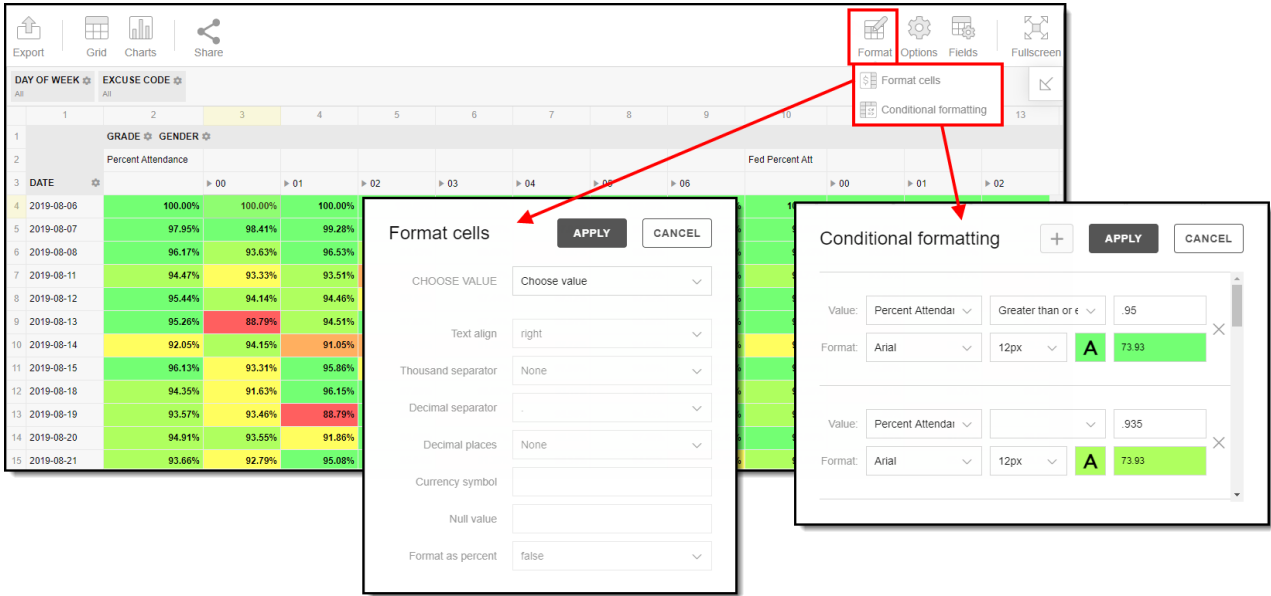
Export Grid Charts Share

Format Options Fields Fullscreen

Format cells
Conditional formatting

DAY OF WEEK
All

EXCUSE CODE
All

| | 1 | 2 | 3 | 4 | 5 | 6 | 7 | 8 | 9 | 10 | | | 13 |
|---|---|---|---|---|---|---|---|---|---|---|---|---|---|
| 1 | | GRADE GENDER | | | | | | | | | | | |
| 2 | | Percent Attendance | | | | | | | | Fed Percent Att | | | |
| 3 | DATE | | ▸ 00 | ▸ 01 | ▸ 02 | ▸ 03 | ▸ 04 | ▸ 05 | ▸ 06 | | ▸ 00 | ▸ 01 | ▸ 02 |
| 4 | 2019-08-06 | 100.00% | 100.00% | 100.00% | | | | | | | | | |
| 5 | 2019-08-07 | 97.95% | 98.41% | 99.28% | | | | | | | | | |
| 6 | 2019-08-08 | 96.17% | 93.63% | 96.53% | | | | | | | | | |
| 7 | 2019-08-11 | 94.47% | 93.33% | 93.51% | | | | | | | | | |
| 8 | 2019-08-12 | 95.44% | 94.14% | 94.46% | | | | | | | | | |
| 9 | 2019-08-13 | 95.26% | 88.79% | 94.51% | | | | | | | | | |
| 10 | 2019-08-14 | 92.05% | 94.15% | 91.05% | | | | | | | | | |
| 11 | 2019-08-15 | 96.13% | 93.31% | 95.86% | | | | | | | | | |
| 12 | 2019-08-18 | 94.35% | 91.63% | 96.15% | | | | | | | | | |
| 13 | 2019-08-19 | 93.57% | 93.46% | 88.79% | | | | | | | | | |
| 14 | 2019-08-20 | 94.91% | 93.55% | 91.86% | | | | | | | | | |
| 15 | 2019-08-21 | 93.66% | 92.79% | 95.08% | | | | | | | | | |

Format cells
APPLY CANCEL

CHOOSE VALUE Choose value
Text align right
Thousand separator None
Decimal separator .
Decimal places None
Currency symbol
Null value
Format as percent false

Conditional formatting
+ APPLY CANCEL

Value: Percent Attendar Greater than or e .95
Format: Arial 12px A 73.93

Value: Percent Attendar .935
Format: Arial 12px A 73.93